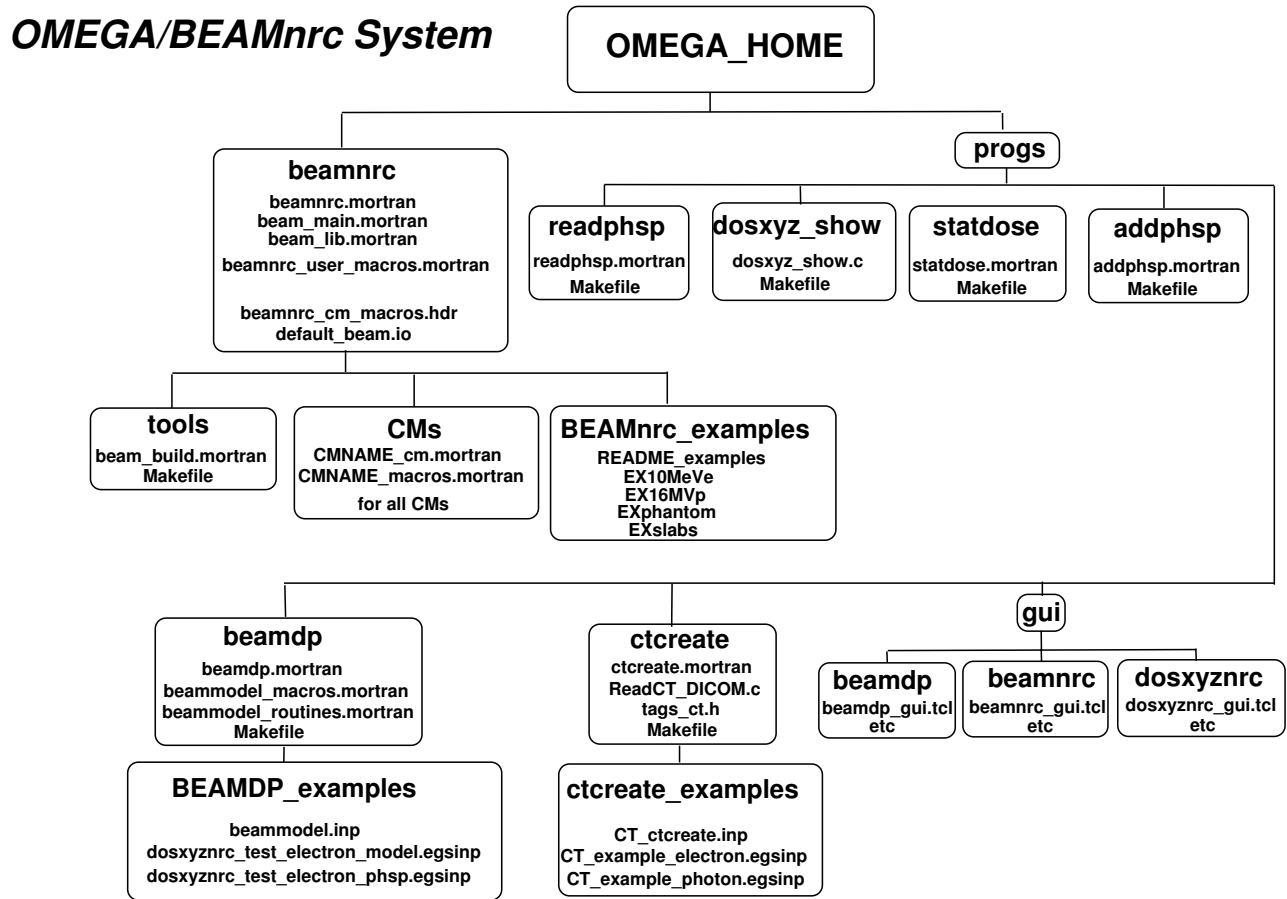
OMEGA/BEAMnrc System

OMEGA_HOME

beamnrc
beamnrc.mortran
beam_main.mortran
beam_lib.mortran
beamnrc_user_macros.mortran

beamnrc_cm_macros.hdr
default_beam.io

progs

readphsp
readphsp.mortran
Makefile

dosxyz_show
dosxyz_show.c
Makefile

statdose
statdose.mortran
Makefile

addphsp
addphsp.mortran
Makefile

tools
beam_build.mortran
Makefile

CMs
CMNAME_cm.mortran
CMNAME_macros.mortran
for all CMs

BEAMnrc_examples
README_examples
EX10MeVe
EX16MVp
EXphantom
EXslabs

gui

beamdp
beamdp.mortran
beammodel_macros.mortran
beammodel_routines.mortran
Makefile

ctcreate
ctcreate.mortran
ReadCT_DICOM.c
tags_ct.h
Makefile

beamdp
beamdp_gui.tcl
etc

beamnrc
beamnrc_gui.tcl
etc

dosxyznrc
dosxyznrc_gui.tcl
etc

BEAMDP_examples
beammodel.inp
dosxyznrc_test_electron_model.egsinp
dosxyznrc_test_electron_phsp.egsinp

ctcreate_examples
CT_ctcreate.inp
CT_example_electron.egsinp
CT_example_photon.egsinp